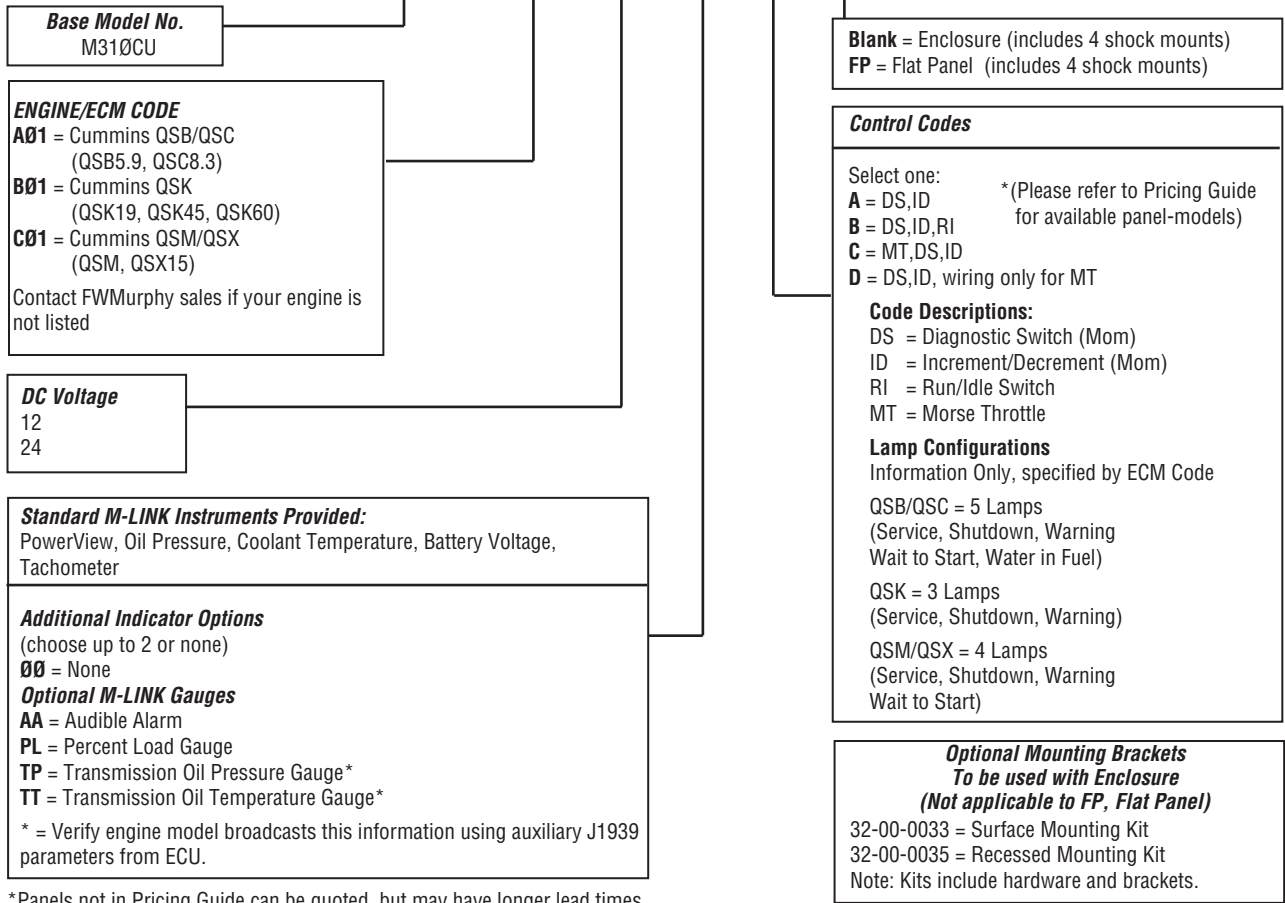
Base Model No.
M31ØCU

ENGINE/ECM CODE
AØ1 = Cummins QSB/QSC (QSB5.9, QSC8.3)
BØ1 = Cummins QSK (QSK19, QSK45, QSK60)
CØ1 = Cummins QSM/QSX (QSM, QSX15)
Contact FWMurphy sales if your engine is not listed

DC Voltage
12
24

Standard M-LINK Instruments Provided:
PowerView, Oil Pressure, Coolant Temperature, Battery Voltage, Tachometer

Additional Indicator Options
(choose up to 2 or none)
ØØ = None
Optional M-LINK Gauges
AA = Audible Alarm
PL = Percent Load Gauge
TP = Transmission Oil Pressure Gauge*
TT = Transmission Oil Temperature Gauge*
* = Verify engine model broadcasts this information using auxiliary J1939 parameters from ECU.

*Panels not in Pricing Guide can be quoted, but may have longer lead times.

Blank = Enclosure (includes 4 shock mounts)
FP = Flat Panel (includes 4 shock mounts)

Control Codes

Select one:
A = DS,ID
B = DS,ID,RI
C = MT,DS,ID
D = DS,ID, wiring only for MT

*(Please refer to Pricing Guide for available panel-models)

Code Descriptions:
DS = Diagnostic Switch (Mom)
ID = Increment/Decrement (Mom)
RI = Run/Idle Switch
MT = Morse Throttle

Lamp Configurations
Information Only, specified by ECM Code

QSB/QSC = 5 Lamps
(Service, Shutdown, Warning
Wait to Start, Water in Fuel)

QSK = 3 Lamps
(Service, Shutdown, Warning)

QSM/QSX = 4 Lamps
(Service, Shutdown, Warning
Wait to Start)

Optional Mounting Brackets
To be used with Enclosure
(Not applicable to FP, Flat Panel)
32-00-0033 = Surface Mounting Kit
32-00-0035 = Recessed Mounting Kit
Note: Kits include hardware and brackets.